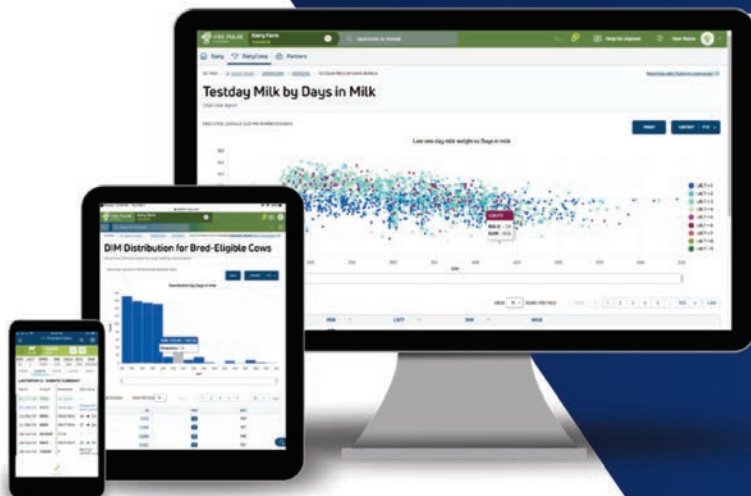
Dairy Farm

Daily

DairyComp

Pattern

Testday Milk by Days in Milk

Last test day milk weight vs Days in milk

PRINT

EXPORT

DIM

LACT

MILK

DIM Distribution for Bred-Eligible Cows

Distribution by Days in Milk

LACTATION 3 - EVENTS SUMMARY

FRESH